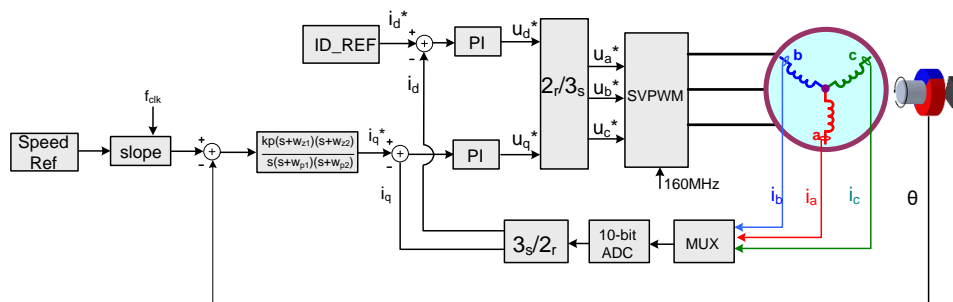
ID_REF

$i_d^*$

+

-

PI

$u_d^*$

$2_r/3_s$

$u_a^*$

$u_b^*$

$u_c^*$

SVPWM

160MHz

$i_d$

b

c

a

$f_{clk}$

Speed Ref

slope

+

-

$\frac{kp(s+w_{z1})(s+w_{z2})}{s(s+w_{p1})(s+w_{p2})}$

$i_q^*$

+

-

PI

$u_q^*$

$i_q$

$i_b$

$i_a$

$i_c$

θ

$3_s/2_r$

10-bit ADC

MUX